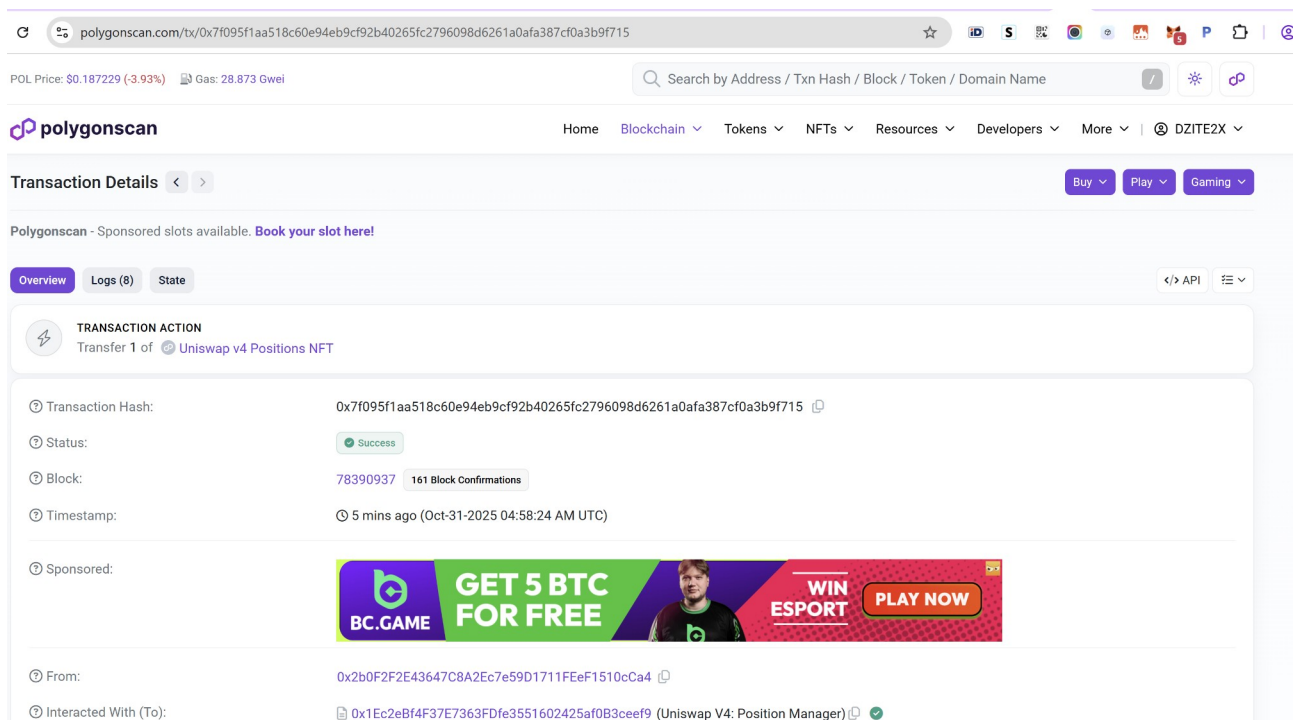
polygonscan.com/tx/0x7f095f1aa518c60e94eb9cf92b40265fc2796098d6261a0afa387cf0a3b9f715

POL Price: $0.187229 (-3.93%) Gas: 28.873 Gwei

Search by Address / Txn Hash / Block / Token / Domain Name

polygonscan

Home Blockchain Tokens NFTs Resources Developers More DZITE2X

Transaction Details

Buy Play Gaming

Polygonscan - Sponsored slots available. Book your slot here!

Overview Logs (8) State

API

TRANSACTION ACTION
Transfer 1 of Uniswap v4 Positions NFT

Transaction Hash: 0x7f095f1aa518c60e94eb9cf92b40265fc2796098d6261a0afa387cf0a3b9f715

Status: Success

Block: 78390937 161 Block Confirmations

Timestamp: 5 mins ago (Oct-31-2025 04:58:24 AM UTC)

Sponsored: BC.GAME GET 5 BTC FOR FREE WIN ESPORT PLAY NOW

From: 0x2b0F2F2E43647C8A2Ec7e59D1711FEeF1510cCa4

Interacted With (To): 0x1Ec2eBf4F37E7363FDfe3551602425af0B3ceef9 (Uniswap V4: Position Manager)